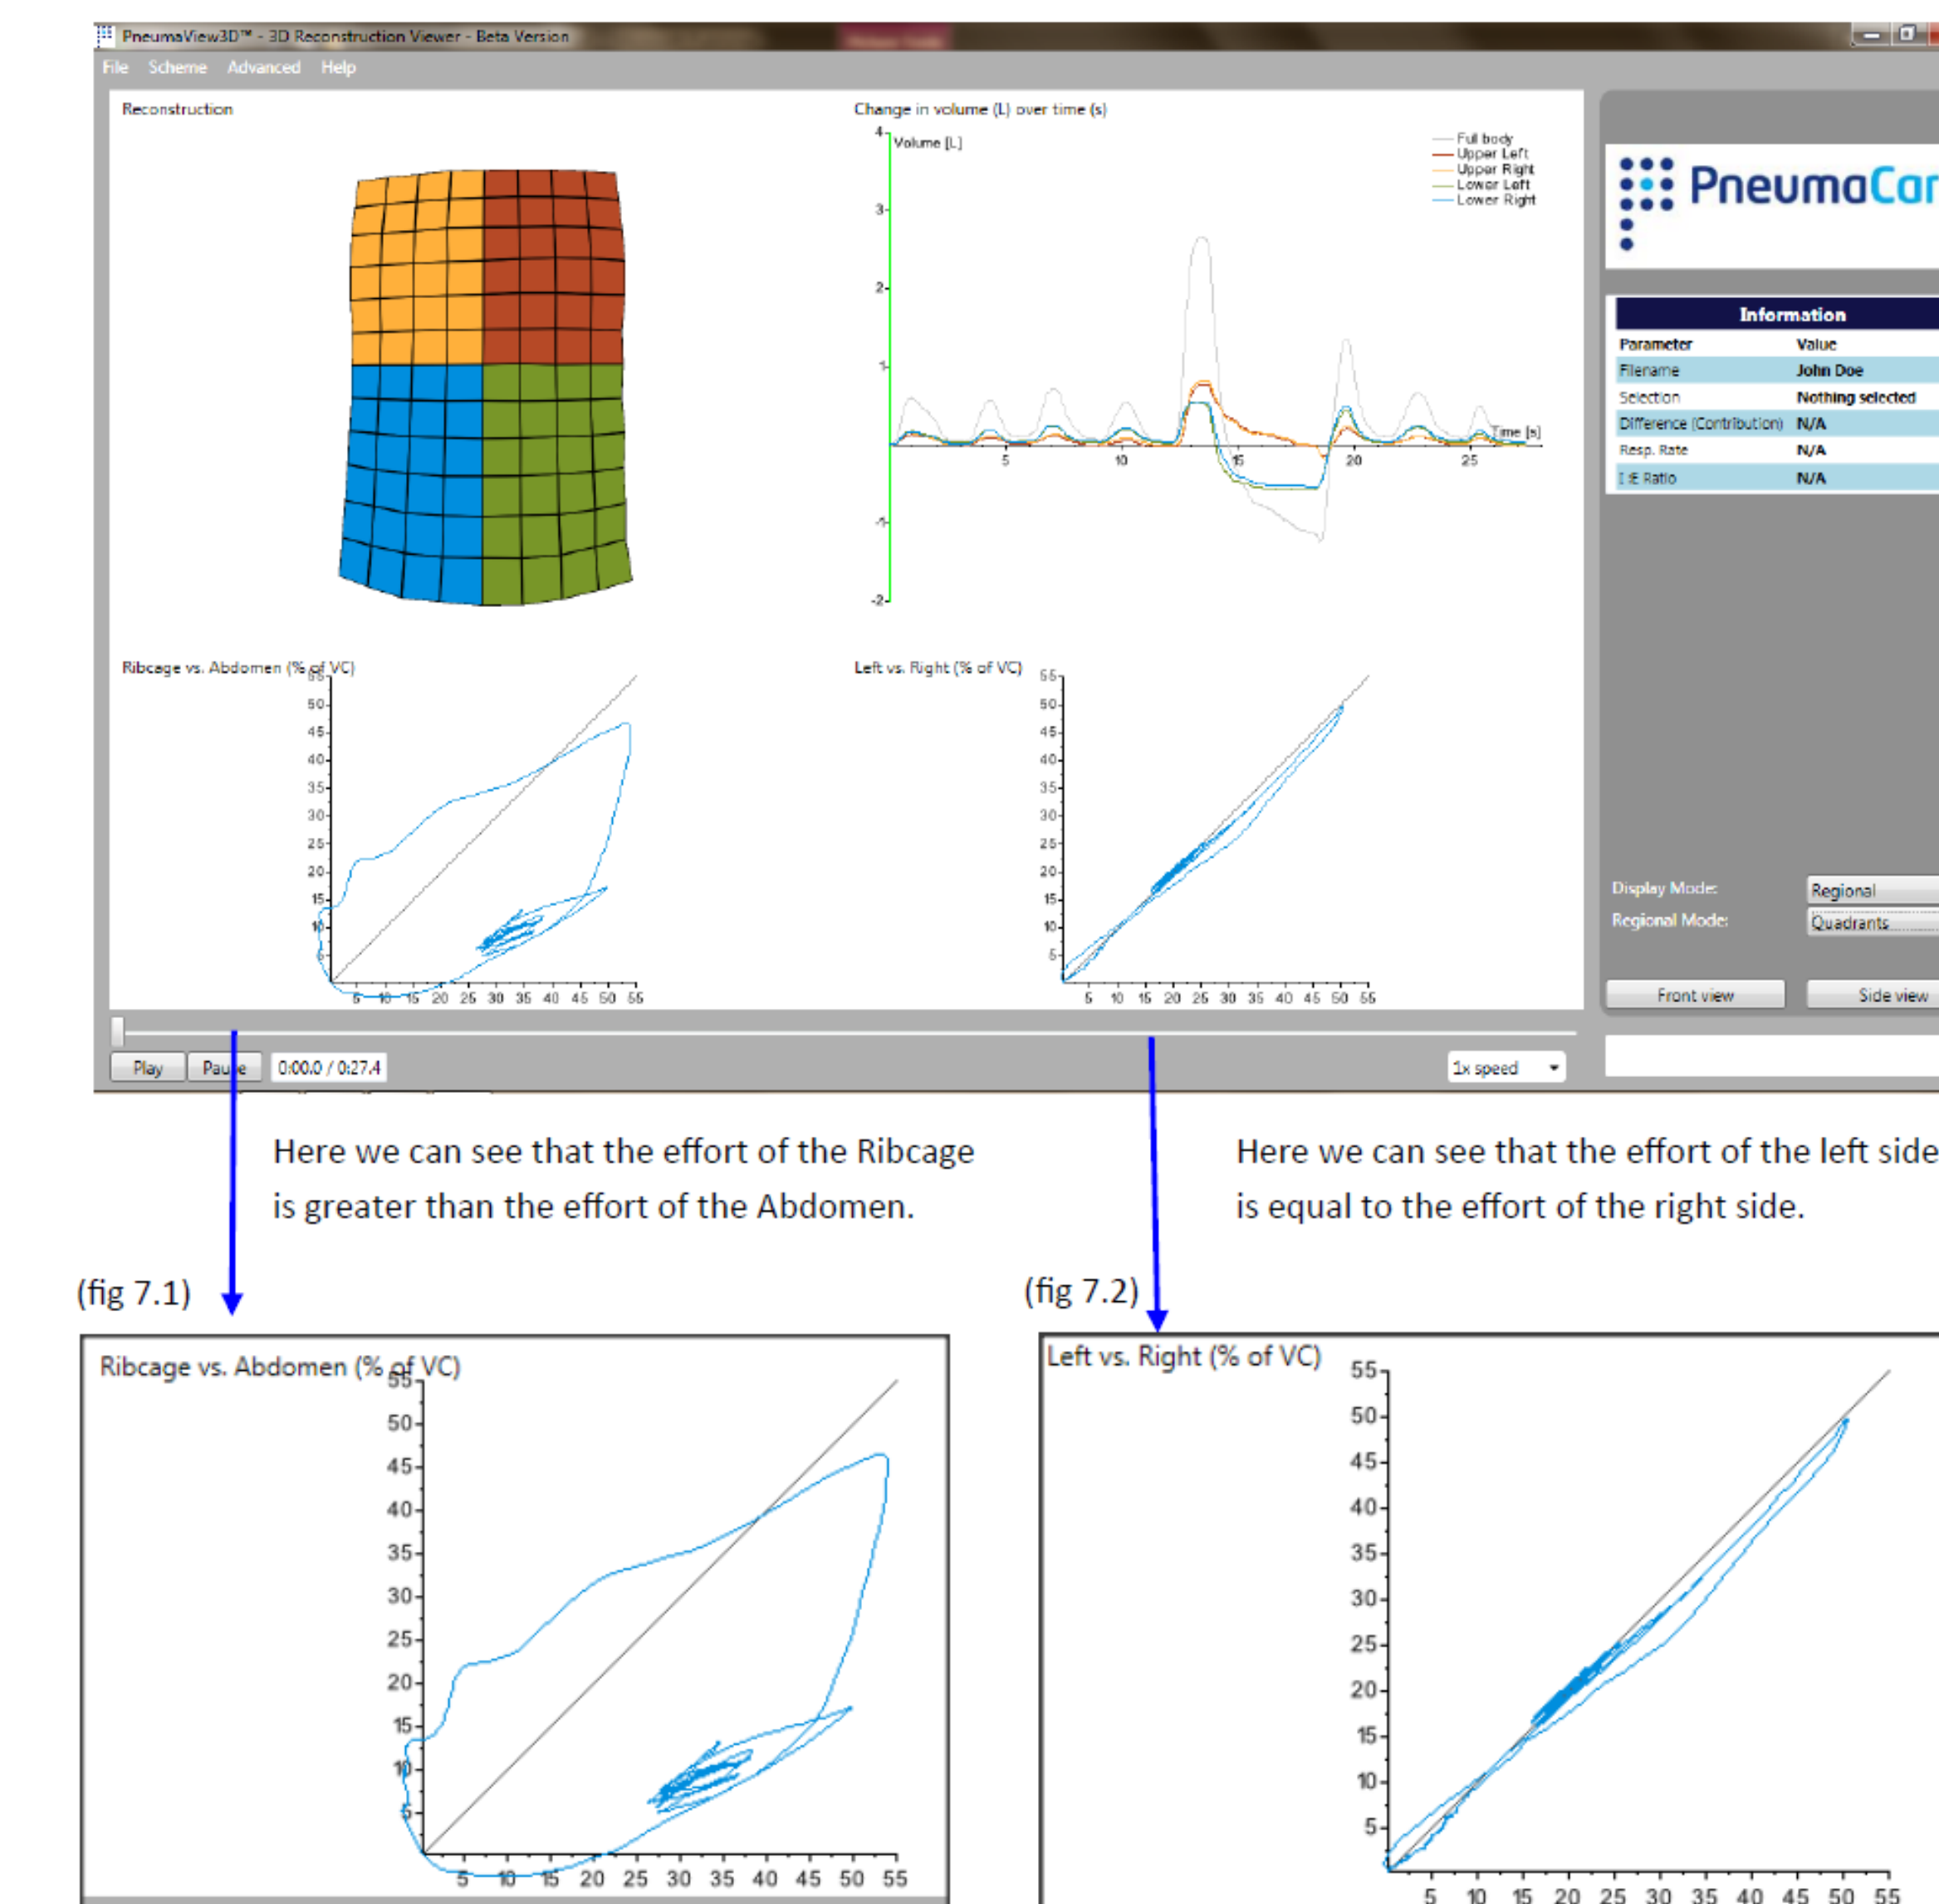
PneumaView3D™ - 3D Reconstruction Viewer - Beta Version

File Scheme Advanced Help

Reconstruction

Change in volume (L) over time (s)

Volume [L]

4
3
2
1
-1
-2

Full body
Upper Left
Upper Right
Lower Left
Lower Right

Time [s]

5 10 15 20 25

PneumaCar

| Information | |
|---|---|
| Parameter | Value |
| Filename | John Doe |
| Selection | Nothing selected |
| Difference (Contribution) | N/A |
| Resp. Rate | N/A |
| I:E Ratio | N/A |

Ribcage vs. Abdomen (% of VC)

55 50 45 40 35 30 25 20 15 10 5

5 10 15 20 25 30 35 40 45 50 55

Left vs. Right (% of VC)

55 50 45 40 35 30 25 20 15 10 5

5 10 15 20 25 30 35 40 45 50 55

Display Mode: Regional
Regional Mode: Quadrants

Front view Side view

Play Pause 0:00.0 / 0:27.4 1x speed

Here we can see that the effort of the Ribcage is greater than the effort of the Abdomen.

Here we can see that the effort of the left side is equal to the effort of the right side.

(fig 7.1)

(fig 7.2)

Ribcage vs. Abdomen (% of VC)

55 50 45 40 35 30 25 20 15 10 5

5 10 15 20 25 30 35 40 45 50 55

Left vs. Right (% of VC)

55 50 45 40 35 30 25 20 15 10 5

5 10 15 20 25 30 35 40 45 50 55